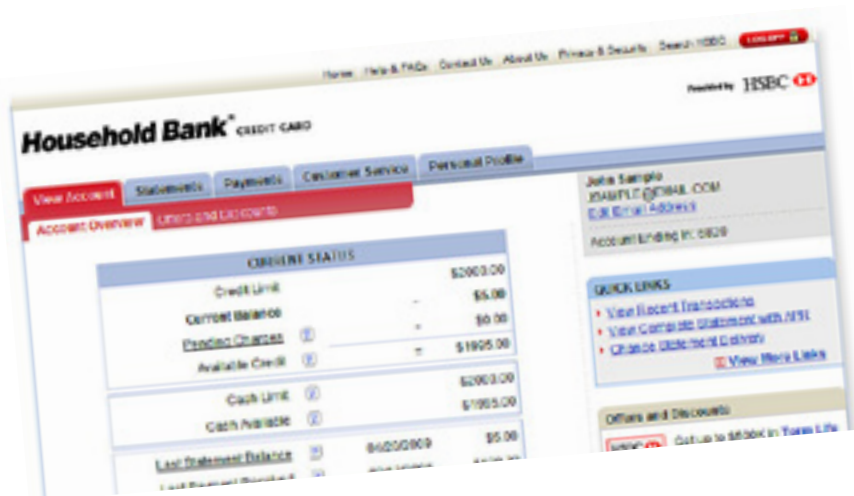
Home Help & FAQs Contact Us About Us Privacy & Security Search HSBC LOG OFF

Provided by HSBC

Household Bank® CREDIT CARD

View Account Statements Payments Customer Service Personal Profile

Account Overview Offers and Discounts

CURRENT STATUS

| | | |
|---|---|---|
| Credit Limit | | $2000.00 |
| Current Balance | - | $5.00 |
| Pending Charges | - | $0.00 |
| Available Credit | = | $1995.00 |

| | |
|---|---|
| Cash Limit | $2000.00 |
| Cash Available | $1995.00 |

| | | |
|---|---|---|
| Last Statement Balance | 06/20/2009 | $5.00 |
| Last Payment Received | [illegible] | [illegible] |

John Sample
SAMPLE@EMAIL.COM
Edit Email Address

Account ending in: 6828

QUICK LINKS
View Recent Transactions
View Complete Statement with APR
Change Statement Delivery
View More Links

Offers and Discounts
Get up to $100K in Term Life